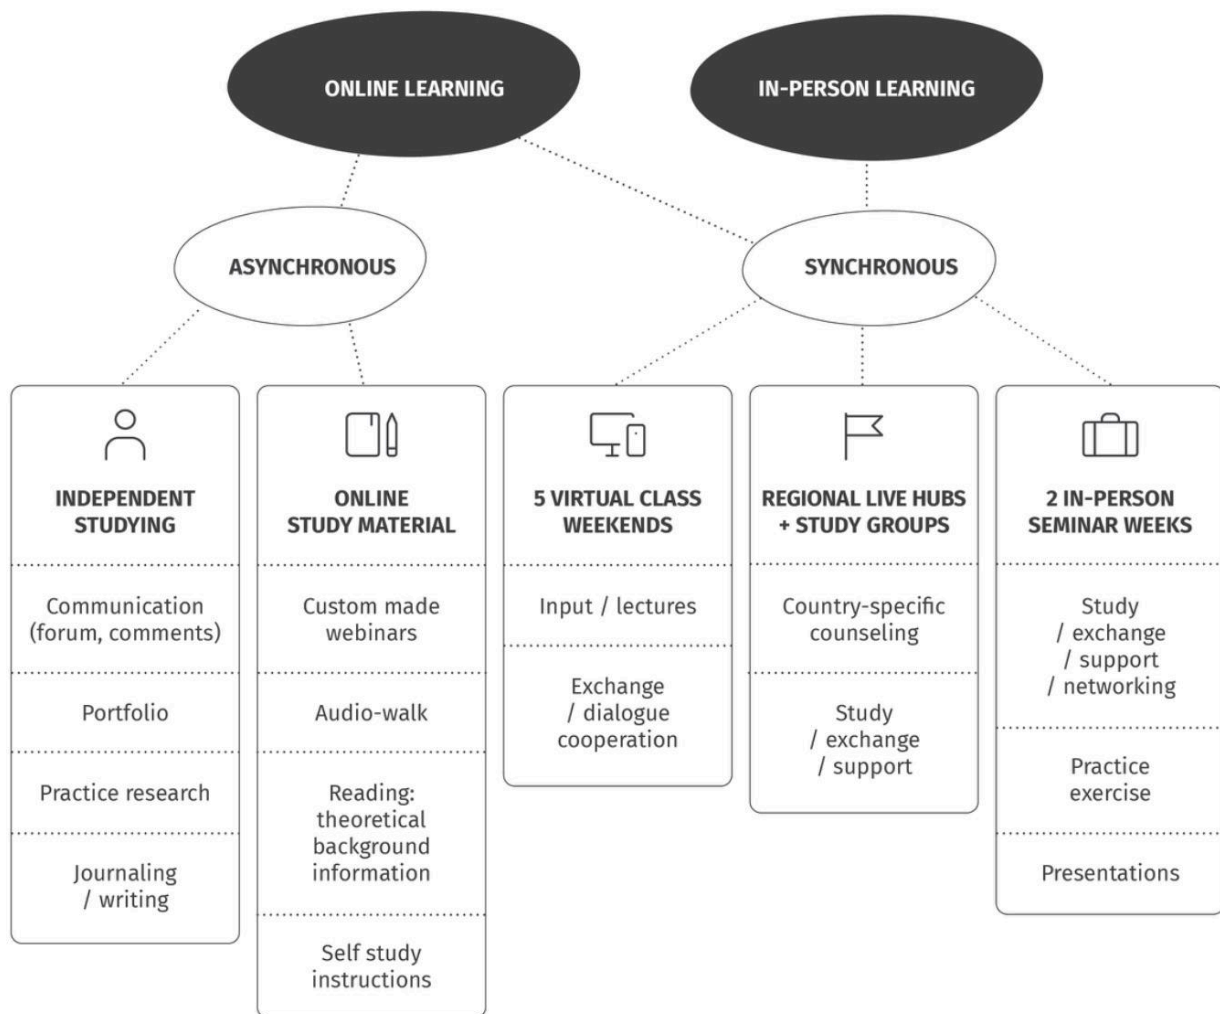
ONLINE LEARNING

IN-PERSON LEARNING

ASYNCHRONOUS

SYNCHRONOUS

INDEPENDENT STUDYING

Communication (forum, comments)

Portfolio

Practice research

Journaling / writing

ONLINE STUDY MATERIAL

Custom made webinars

Audio-walk

Reading: theoretical background information

Self study instructions

5 VIRTUAL CLASS WEEKENDS

Input / lectures

Exchange / dialogue cooperation

REGIONAL LIVE HUBS + STUDY GROUPS

Country-specific counseling

Study / exchange / support

2 IN-PERSON SEMINAR WEEKS

Study / exchange / support / networking

Practice exercise

Presentations